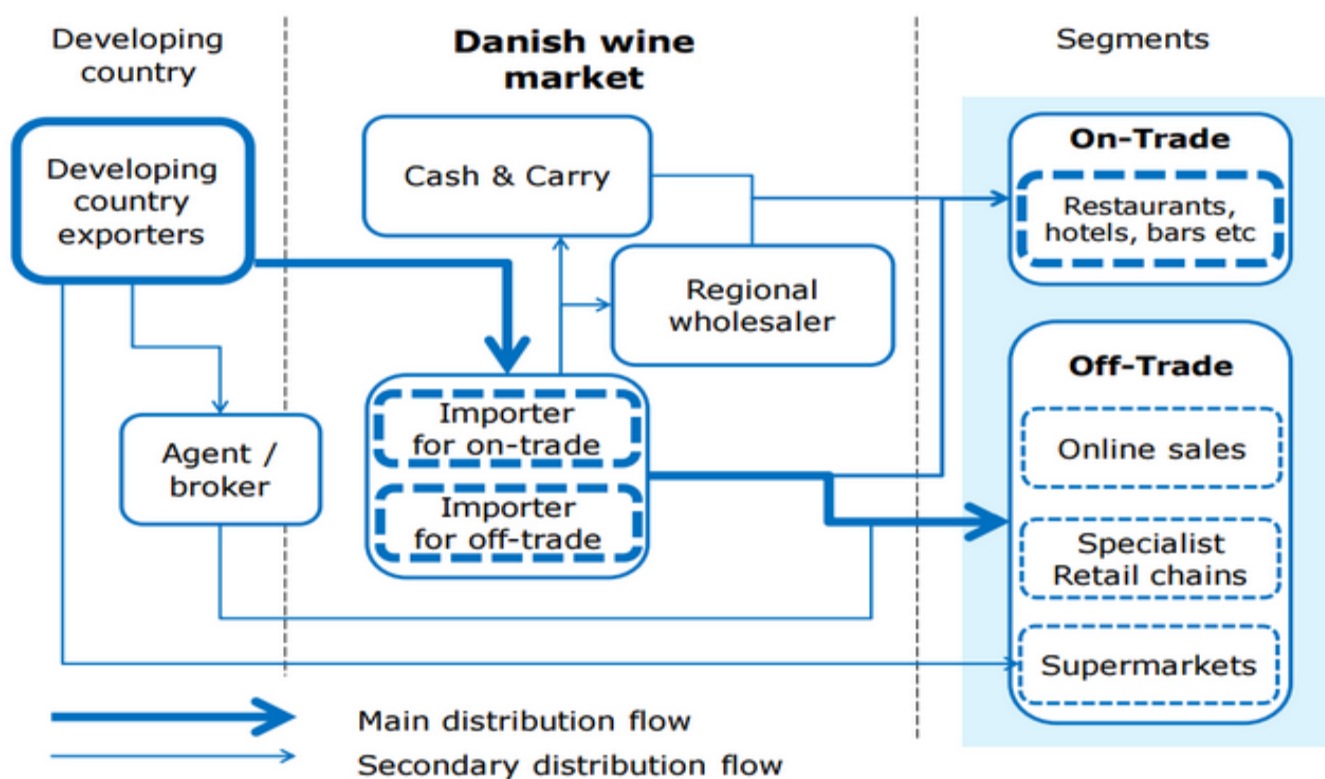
Developing country

Danish wine market

Segments

Developing country exporters

Cash & Carry

Regional wholesaler

Agent / broker

Importer for on-trade

Importer for off-trade

On-Trade

Restaurants, hotels, bars etc

Off-Trade

Online sales

Specialist Retail chains

Supermarkets

Main distribution flow

Secondary distribution flow